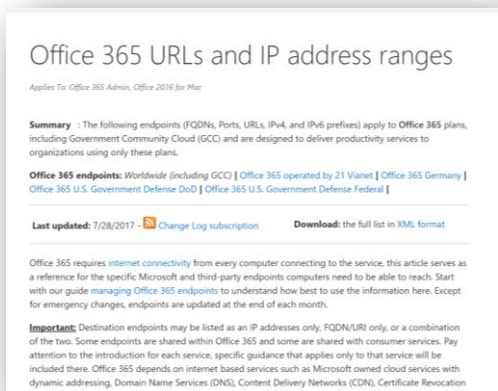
Office 365 URLs and IP address ranges

Applies To: Office 365 Admin, Office 2016 for Mac

Summary : The following endpoints (FQDNs, Ports, URLs, IPv4, and IPv6 prefixes) apply to Office 365 plans, including Government Community Cloud (GCC) and are designed to deliver productivity services to organizations using only these plans.

Office 365 endpoints: Worldwide (including GCC) | Office 365 operated by 21 Vianet | Office 365 Germany | Office 365 U.S. Government Defense DoD | Office 365 U.S. Government Defense Federal |

Last updated: 7/28/2017 - Change Log subscription Download: the full list in XML format

Office 365 requires internet connectivity from every computer connecting to the service, this article serves as a reference for the specific Microsoft and third-party endpoints computers need to be able to reach. Start with our guide managing Office 365 endpoints to understand how best to use the information here. Except for emergency changes, endpoints are updated at the end of each month.

Important: Destination endpoints may be listed as an IP addresses only, FQDN/URI only, or a combination of the two. Some endpoints are shared within Office 365 and some are shared with consumer services. Pay attention to the introduction for each service, specific guidance that applies only to that service will be included there. Office 365 depends on internet based services such as Microsoft owned cloud services with dynamic addressing, Domain Name Services (DNS), Content Delivery Networks (CDN), Certificate Revocation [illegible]